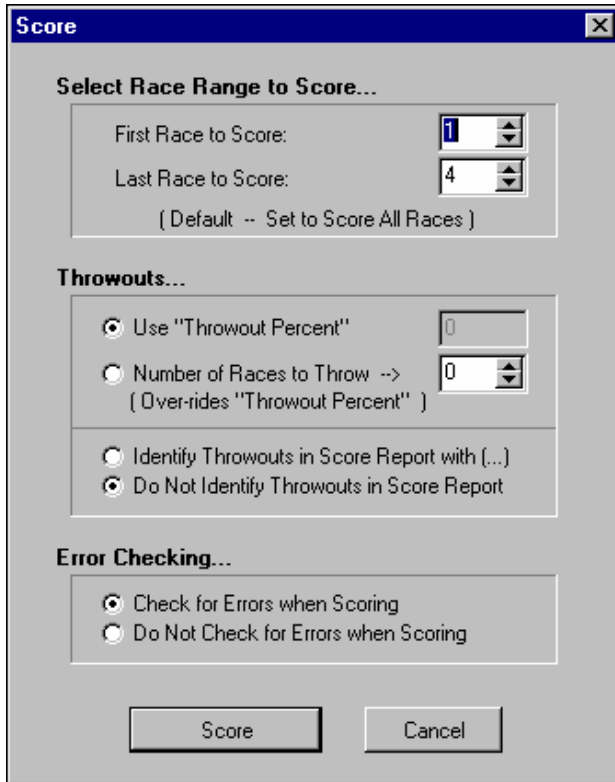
Score

Select Race Range to Score...

First Race to Score: 1

Last Race to Score: 4

( Default -- Set to Score All Races )

Throwouts...

Use "Throwout Percent" 0

Number of Races to Throw --> 0
( Over-rides "Throwout Percent" )

Identify Throwouts in Score Report with (...)

Do Not Identify Throwouts in Score Report

Error Checking...

Check for Errors when Scoring

Do Not Check for Errors when Scoring

Score

Cancel